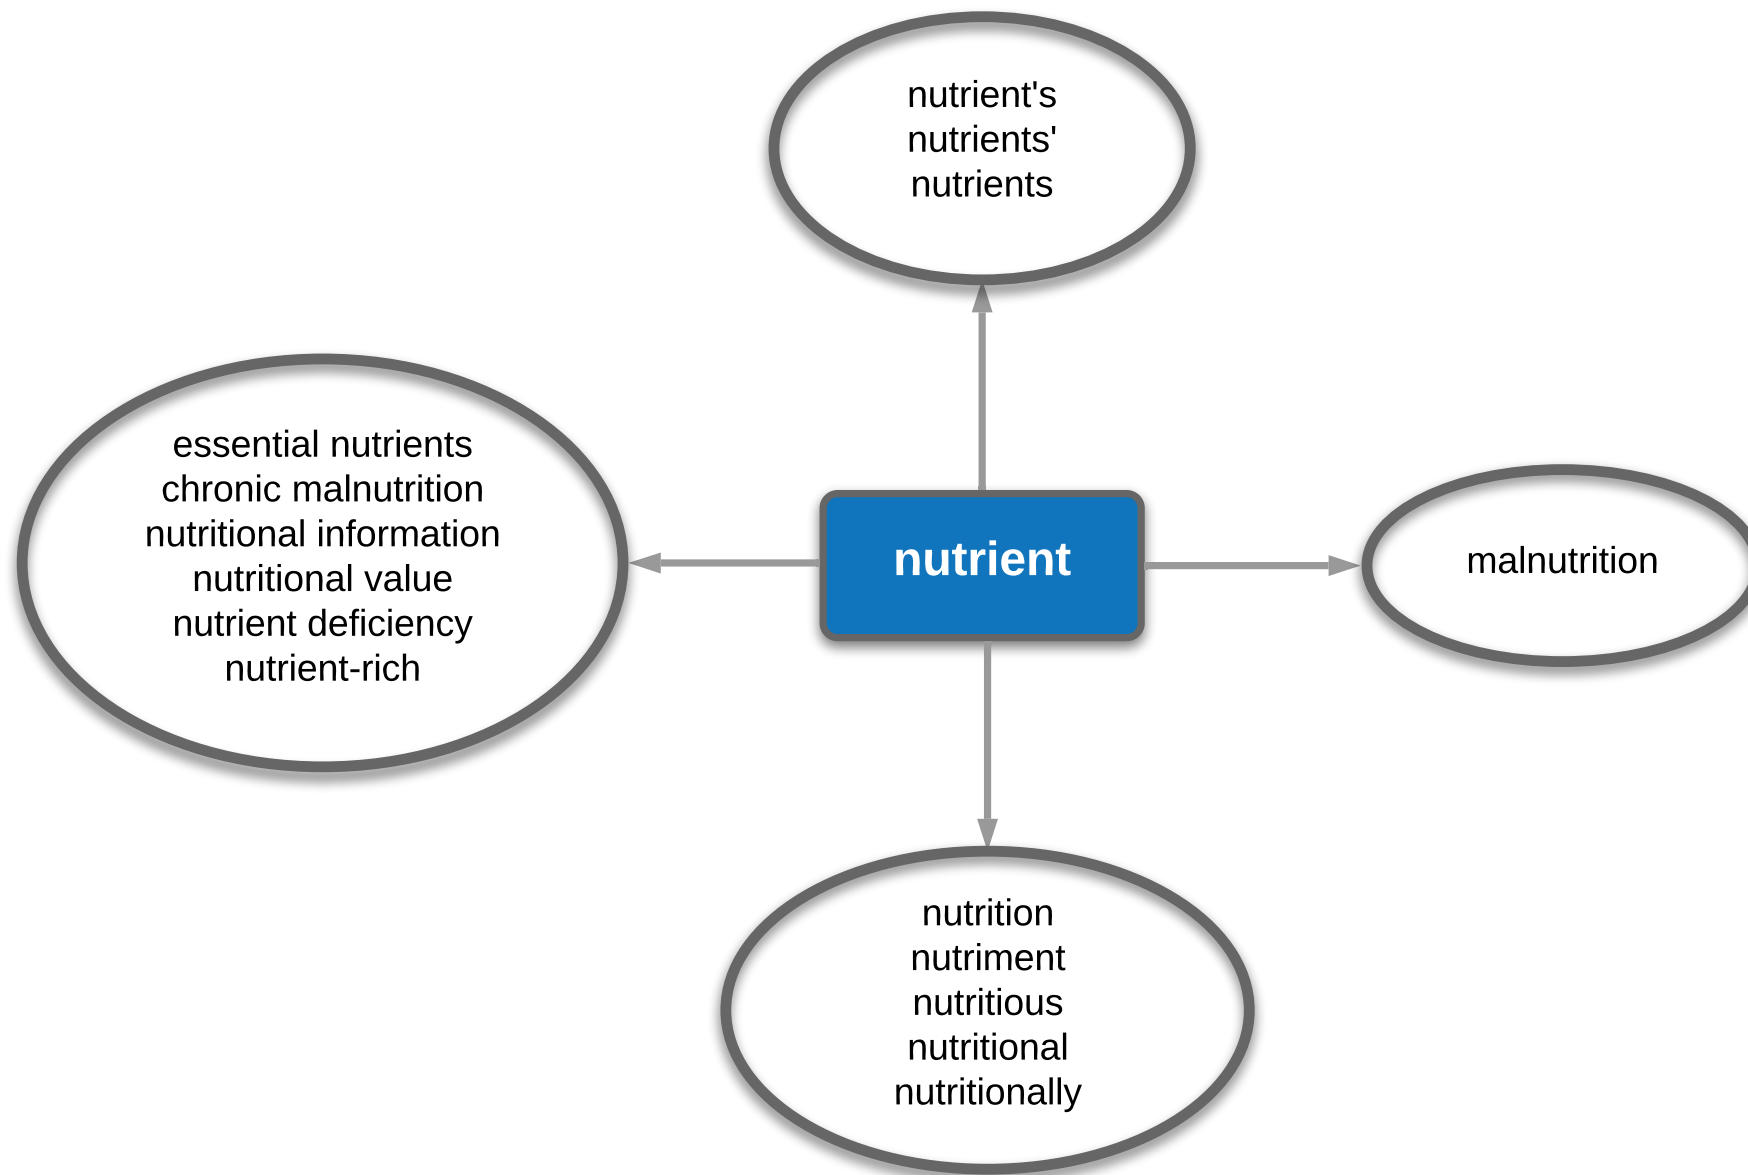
nutrient's
nutrients'
nutrients

essential nutrients
chronic malnutrition
nutritional information
nutritional value
nutrient deficiency
nutrient-rich

nutrient

malnutrition

nutrition
nutriment
nutritious
nutritional
nutritionally